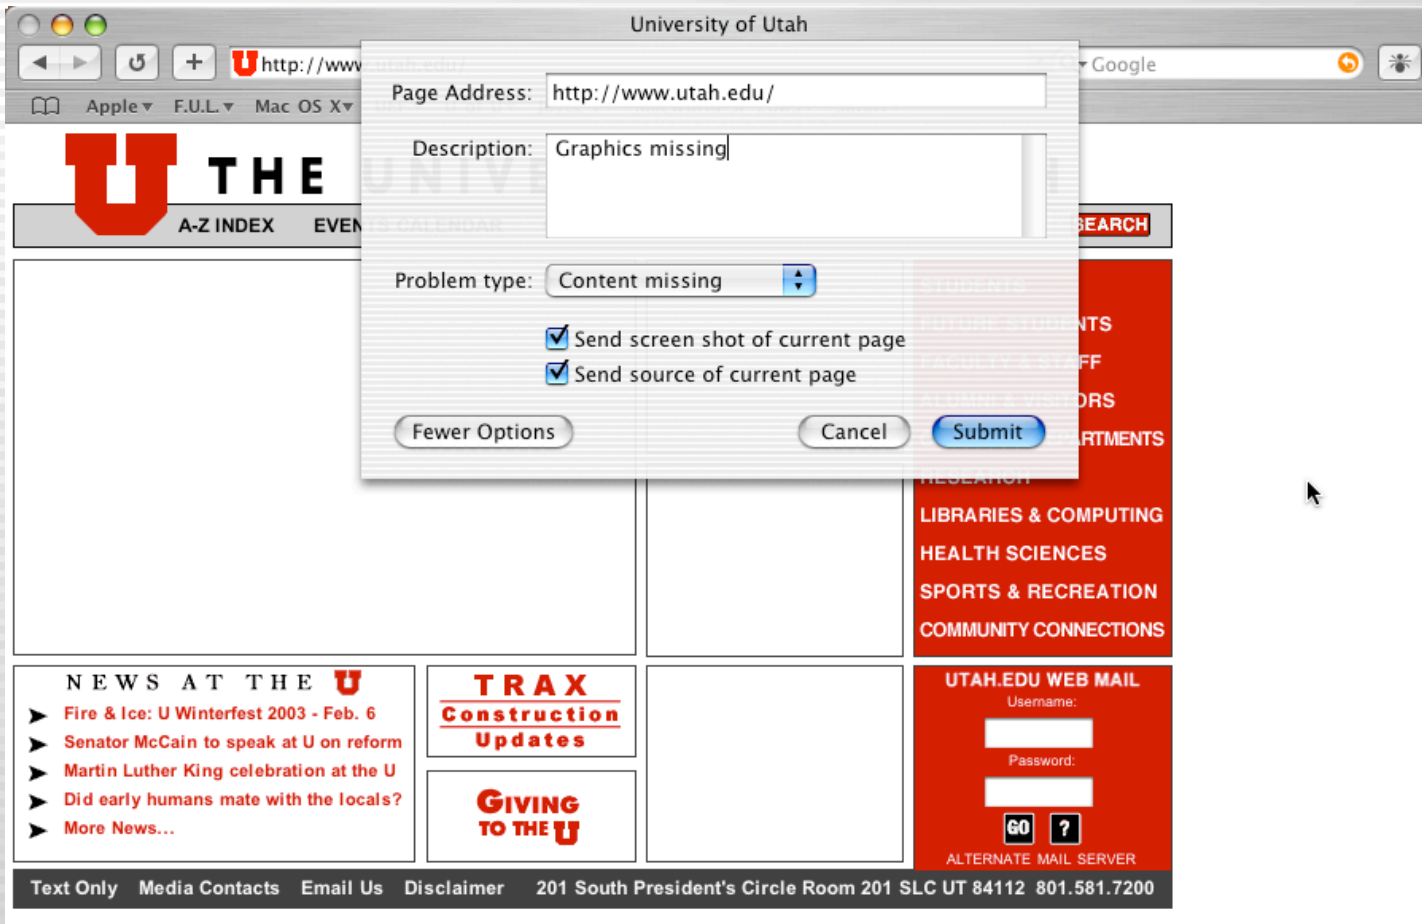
University of Utah

http://www

Google

Apple F.U.L. Mac OS X

THE

A-Z INDEX EVEN

SEARCH

Page Address: http://www.utah.edu/

Description: Graphics missing

Problem type: Content missing

Send screen shot of current page

Send source of current page

Fewer Options

Cancel

Submit

NTS

FF

ORS

RTMENTS

LIBRARIES & COMPUTING

HEALTH SCIENCES

SPORTS & RECREATION

COMMUNITY CONNECTIONS

NEWS AT THE U

Fire & Ice: U Winterfest 2003 - Feb. 6

Senator McCain to speak at U on reform

Martin Luther King celebration at the U

Did early humans mate with the locals?

More News...

TRAX Construction Updates

GIVING TO THE U

UTAH.EDU WEB MAIL

Username:

Password:

GO ?

ALTERNATE MAIL SERVER

Text Only Media Contacts Email Us Disclaimer 201 South President's Circle Room 201 SLC UT 84112 801.581.7200